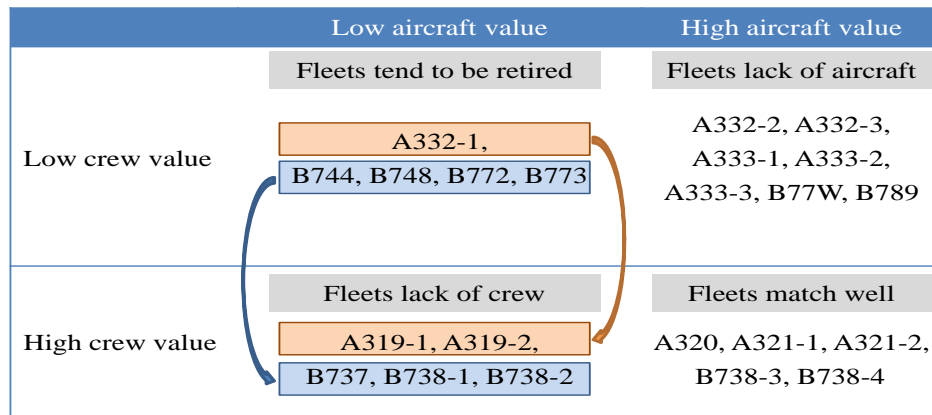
|  | Low aircraft value | High aircraft value |
|---|---|---|
| Low crew value | Fleets tend to be retired<br>A332-1,<br>B744, B748, B772, B773 | Fleets lack of aircraft<br>A332-2, A332-3, A333-1, A333-2, A333-3, B77W, B789 |
| High crew value | Fleets lack of crew<br>A319-1, A319-2,<br>B737, B738-1, B738-2 | Fleets match well<br>A320, A321-1, A321-2, B738-3, B738-4 |